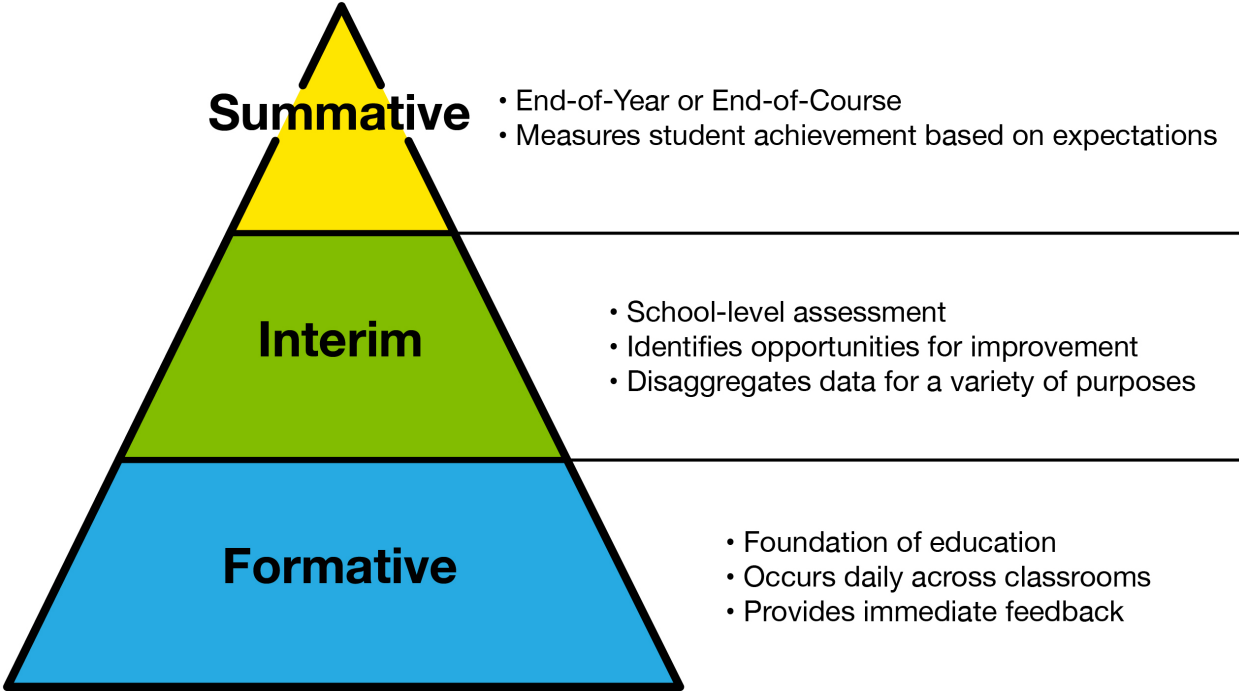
Summative

• End-of-Year or End-of-Course
• Measures student achievement based on expectations

Interim

• School-level assessment
• Identifies opportunities for improvement
• Disaggregates data for a variety of purposes

Formative

• Foundation of education
• Occurs daily across classrooms
• Provides immediate feedback